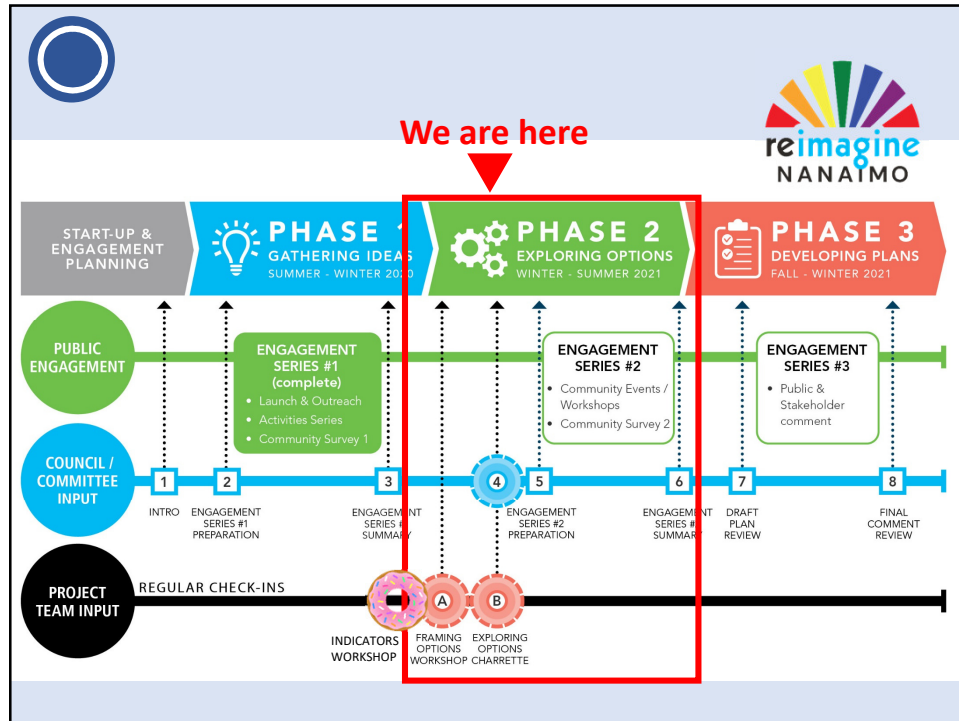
We are here

reimagine NANAIMO

START-UP & ENGAGEMENT PLANNING

PHASE 1
GATHERING IDEAS
SUMMER - WINTER 2020

PHASE 2
EXPLORING OPTIONS
WINTER - SUMMER 2021

PHASE 3
DEVELOPING PLANS
FALL - WINTER 2021

PUBLIC ENGAGEMENT

ENGAGEMENT SERIES #1 (complete)
• Launch & Outreach
• Activities Series
• Community Survey 1

ENGAGEMENT SERIES #2
• Community Events / Workshops
• Community Survey 2

ENGAGEMENT SERIES #3
• Public & Stakeholder comment

COUNCIL / COMMITTEE INPUT

1 INTRO
2 ENGAGEMENT SERIES #1 PREPARATION
3 ENGAGEMENT SERIES #1 SUMMARY
4
5 ENGAGEMENT SERIES #2 PREPARATION
6 ENGAGEMENT SERIES #2 SUMMARY
7 DRAFT PLAN REVIEW
8 FINAL COMMENT REVIEW

PROJECT TEAM INPUT

REGULAR CHECK-INS

INDICATORS WORKSHOP
A FRAMING OPTIONS WORKSHOP
B EXPLORING OPTIONS CHARRETTE